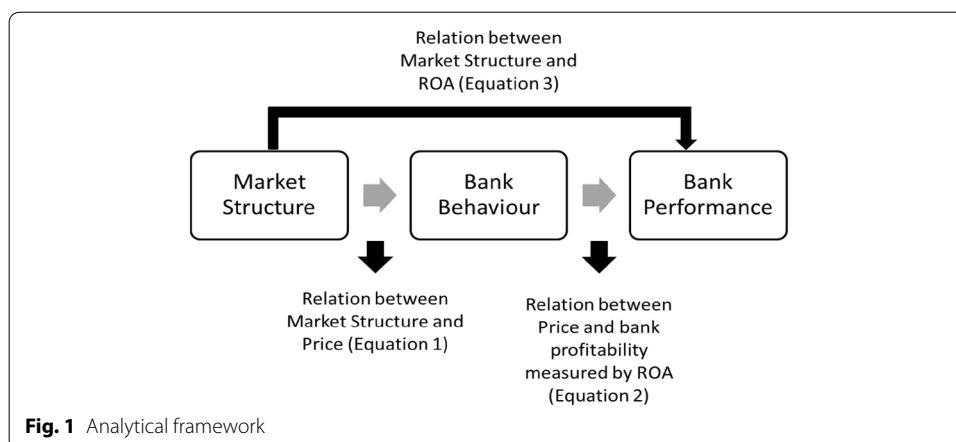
Relation between Market Structure and ROA (Equation 3)

Market Structure

Bank Behaviour

Bank Performance

Relation between Market Structure and Price (Equation 1)

Relation between Price and bank profitability measured by ROA (Equation 2)

**Fig. 1** Analytical framework